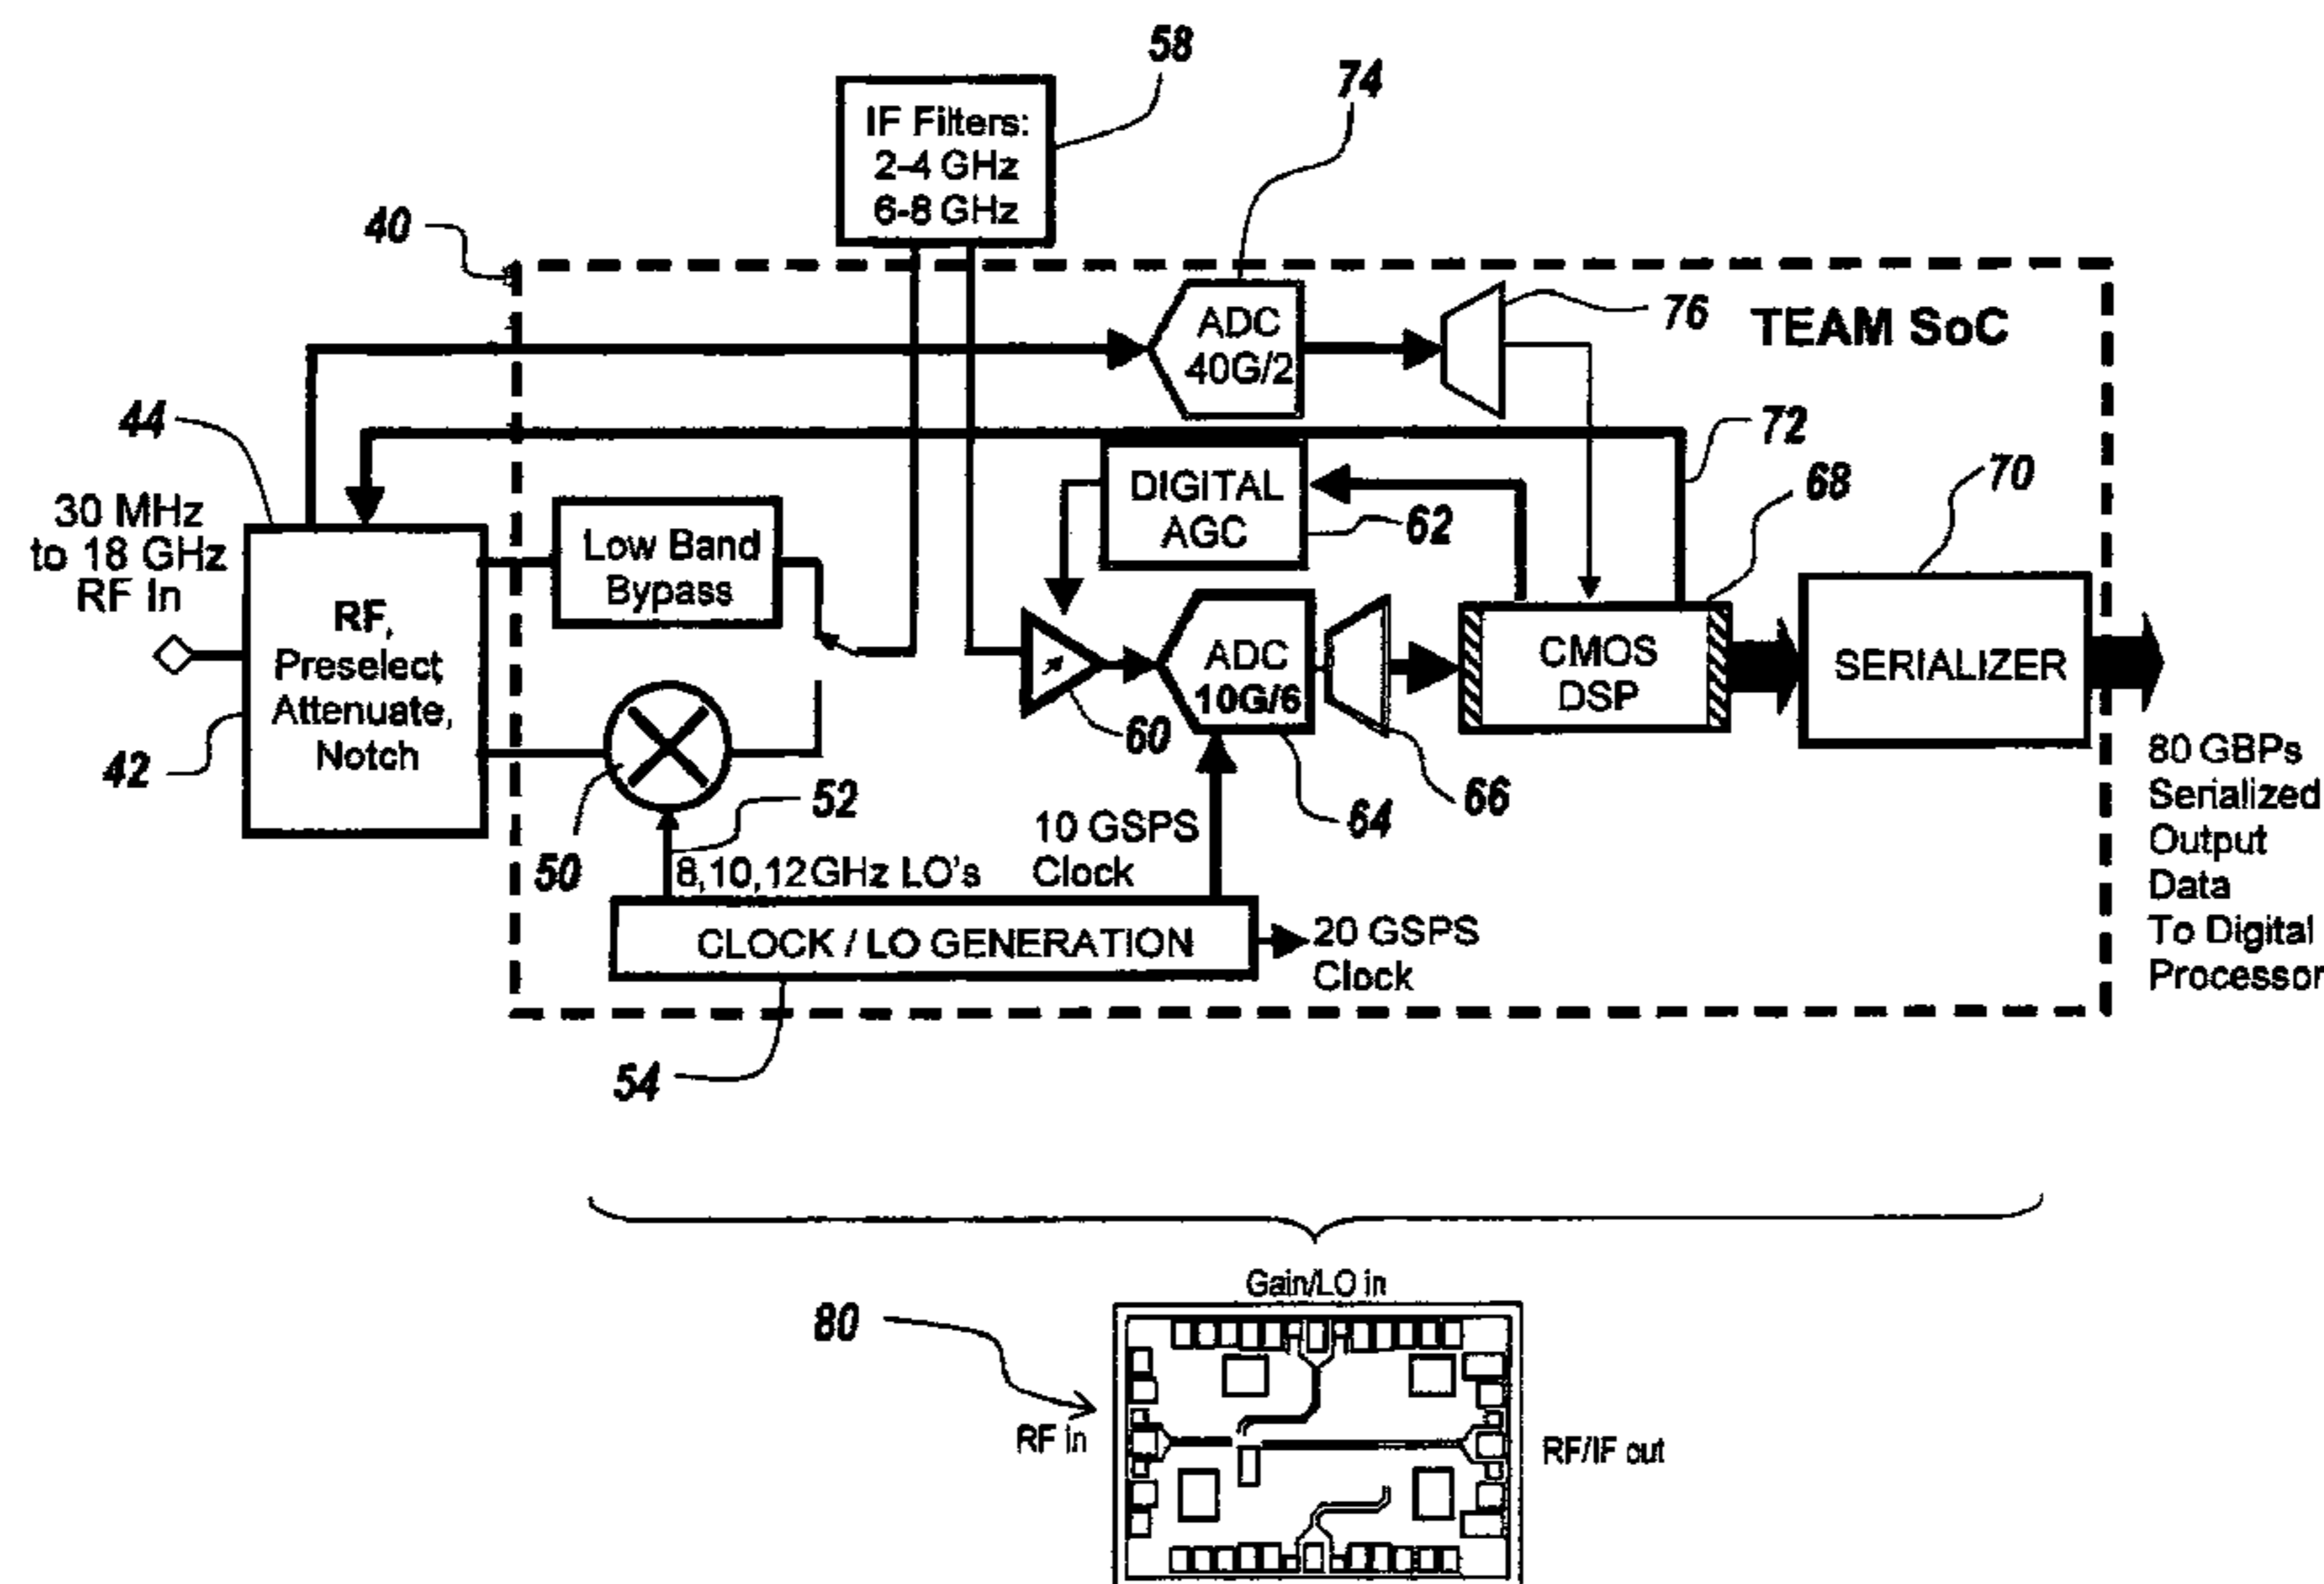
58

74

IF Filters:
2-4 GHz
6-8 GHz

40

ADC
40G/2

76

TEAM SoC

44

72

DIGITAL
AGC

68

70

30 MHz
to 18 GHz
RF In

Low Band
Bypass

62

RF,
Preselect
Attenuate,
Notch

ADC
10G/6

CMOS
DSP

SERIALIZER

42

60

52

64

66

80 GBPs
Serialized
Output
Data
To Digital
Processor

50

8,10,12 GHz LO's

10 GSPS
Clock

CLOCK / LO GENERATION

20 GSPS
Clock

54

Gain/LO in

80

RF in

RF/IF out